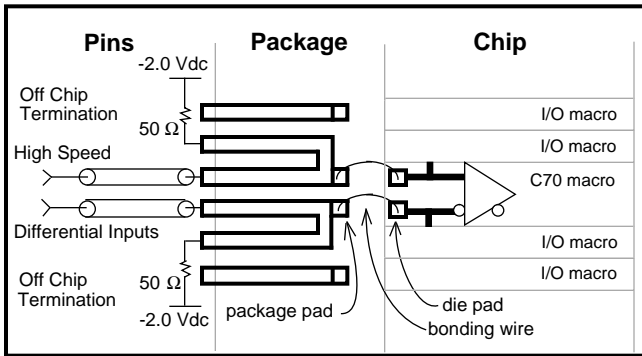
Pins
Package
Chip

-2.0 Vdc
Off Chip Termination
50 Ω
High Speed
Differential Inputs
50 Ω
Off Chip Termination
-2.0 Vdc

I/O macro
I/O macro
C70 macro
I/O macro
I/O macro

package pad
die pad
bonding wire